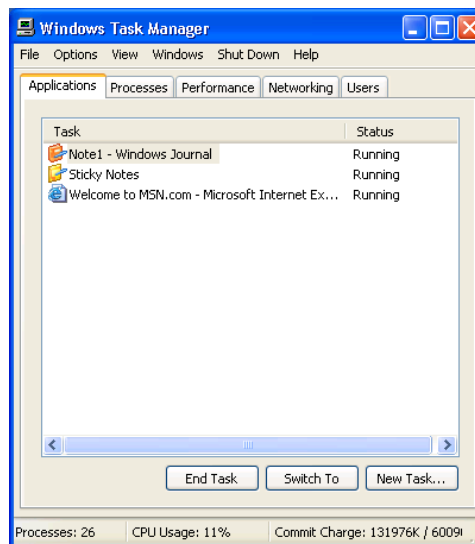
Windows Task Manager

File Options View Windows Shut Down Help

Applications Processes Performance Networking Users

| Task | Status |
|---|---|
| Note1 - Windows Journal | Running |
| Sticky Notes | Running |
| Welcome to MSN.com - Microsoft Internet Ex... | Running |

End Task Switch To New Task...

Processes: 26 CPU Usage: 11% Commit Charge: 131976K / 6009